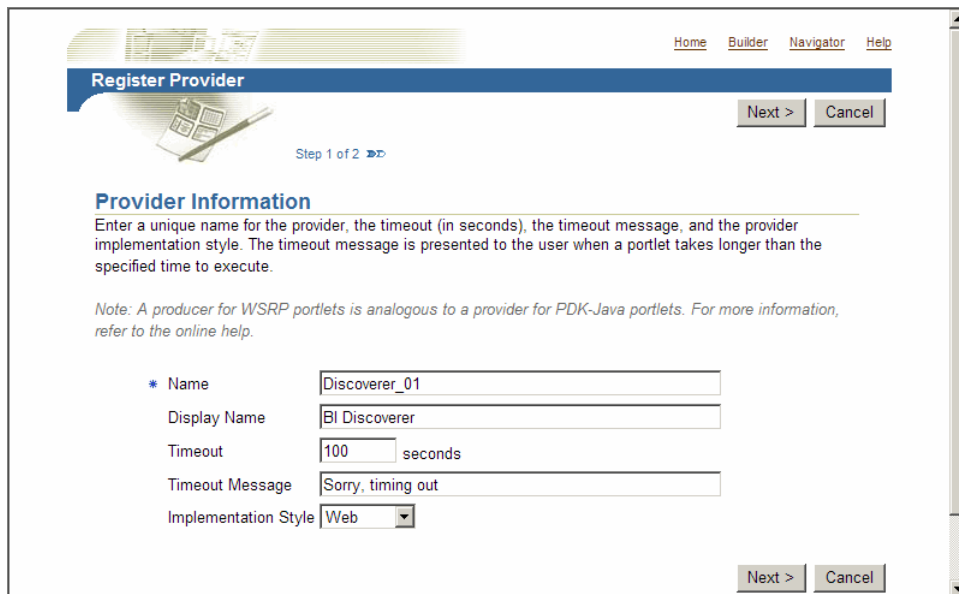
Home Builder Navigator Help

Register Provider

Next > Cancel

Step 1 of 2

Provider Information

Enter a unique name for the provider, the timeout (in seconds), the timeout message, and the provider implementation style. The timeout message is presented to the user when a portlet takes longer than the specified time to execute.

Note: A producer for WSRP portlets is analogous to a provider for PDK-Java portlets. For more information, refer to the online help.

* Name Discoverer_01

Display Name BI Discoverer

Timeout 100 seconds

Timeout Message Sorry, timing out

Implementation Style Web

Next > Cancel